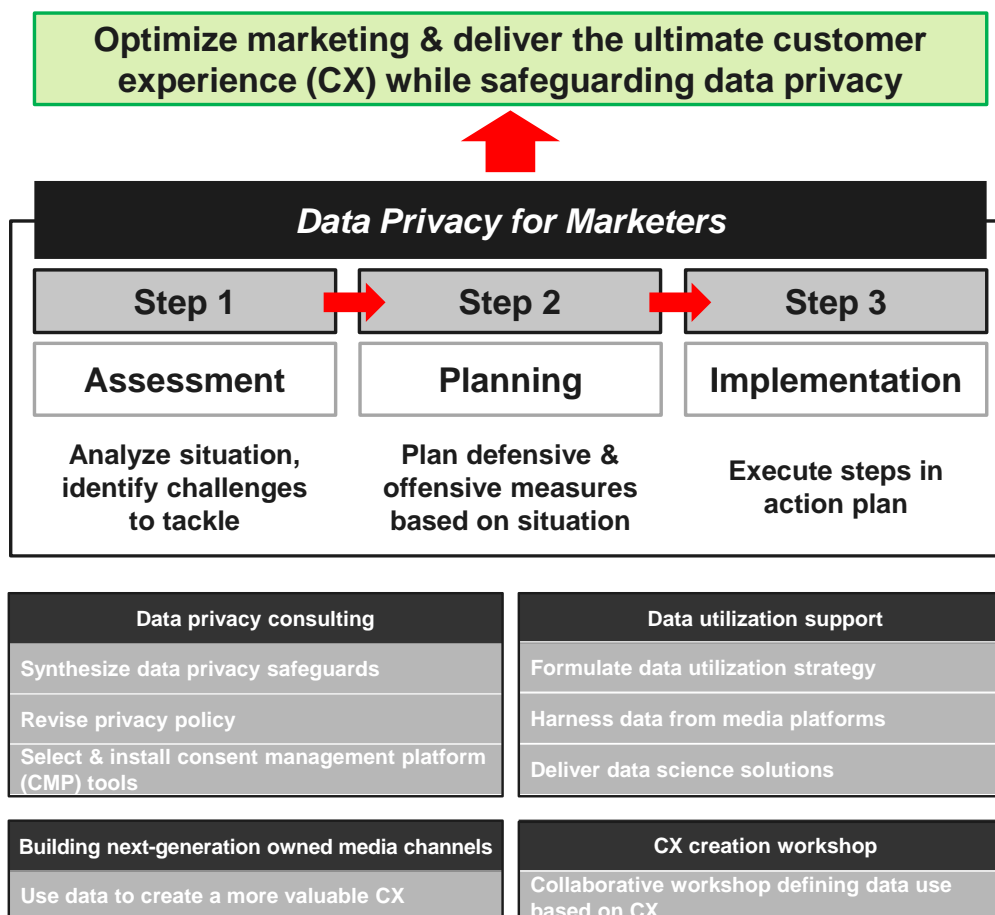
Optimize marketing & deliver the ultimate customer experience (CX) while safeguarding data privacy

Data Privacy for Marketers

Step 1

Assessment

Analyze situation, identify challenges to tackle

Step 2

Planning

Plan defensive & offensive measures based on situation

Step 3

Implementation

Execute steps in action plan

Data privacy consulting

Synthesize data privacy safeguards

Revise privacy policy

Select & install consent management platform (CMP) tools

Data utilization support

Formulate data utilization strategy

Harness data from media platforms

Deliver data science solutions

Building next-generation owned media channels

Use data to create a more valuable CX

CX creation workshop

Collaborative workshop defining data use based on CX